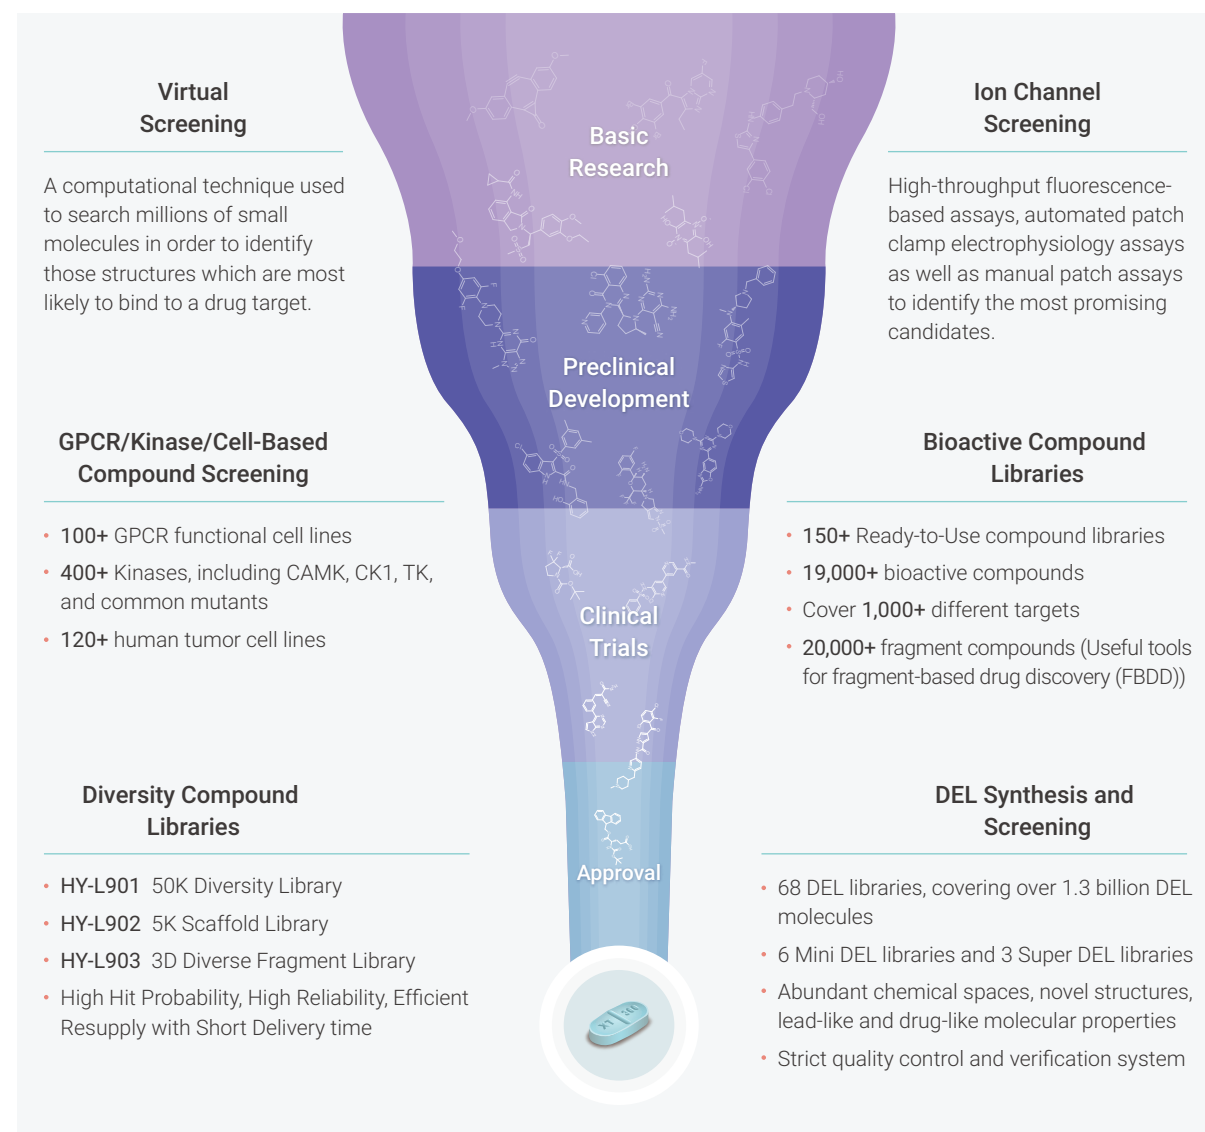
Virtual Screening

A computational technique used to search millions of small molecules in order to identify those structures which are most likely to bind to a drug target.

GPCR/Kinase/Cell-Based Compound Screening

• 100+ GPCR functional cell lines
• 400+ Kinases, including CAMK, CK1, TK, and common mutants
• 120+ human tumor cell lines

Diversity Compound Libraries

• HY-L901 50K Diversity Library
• HY-L902 5K Scaffold Library
• HY-L903 3D Diverse Fragment Library
• High Hit Probability, High Reliability, Efficient Resupply with Short Delivery time

Basic Research

Preclinical Development

Clinical Trials

Approval

Ion Channel Screening

High-throughput fluorescence-based assays, automated patch clamp electrophysiology assays as well as manual patch assays to identify the most promising candidates.

Bioactive Compound Libraries

• 150+ Ready-to-Use compound libraries
• 19,000+ bioactive compounds
• Cover 1,000+ different targets
• 20,000+ fragment compounds (Useful tools for fragment-based drug discovery (FBDD))

DEL Synthesis and Screening

• 68 DEL libraries, covering over 1.3 billion DEL molecules
• 6 Mini DEL libraries and 3 Super DEL libraries
• Abundant chemical spaces, novel structures, lead-like and drug-like molecular properties
• Strict quality control and verification system